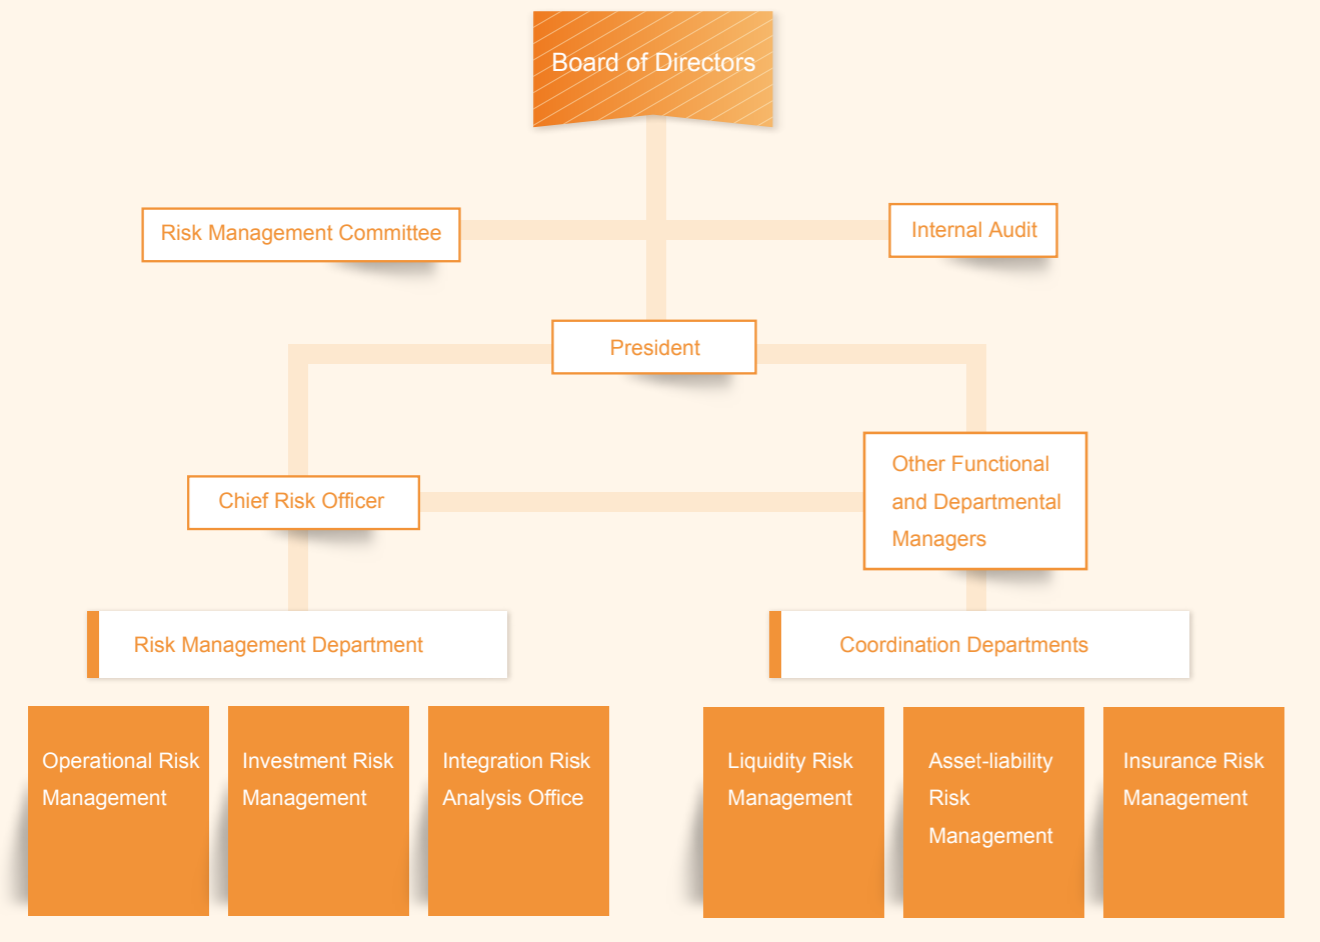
Board of Directors

Risk Management Committee

Internal Audit

President

Chief Risk Officer

Other Functional and Departmental Managers

Risk Management Department

Coordination Departments

Operational Risk Management

Investment Risk Management

Integration Risk Analysis Office

Liquidity Risk Management

Asset-liability Risk Management

Insurance Risk Management